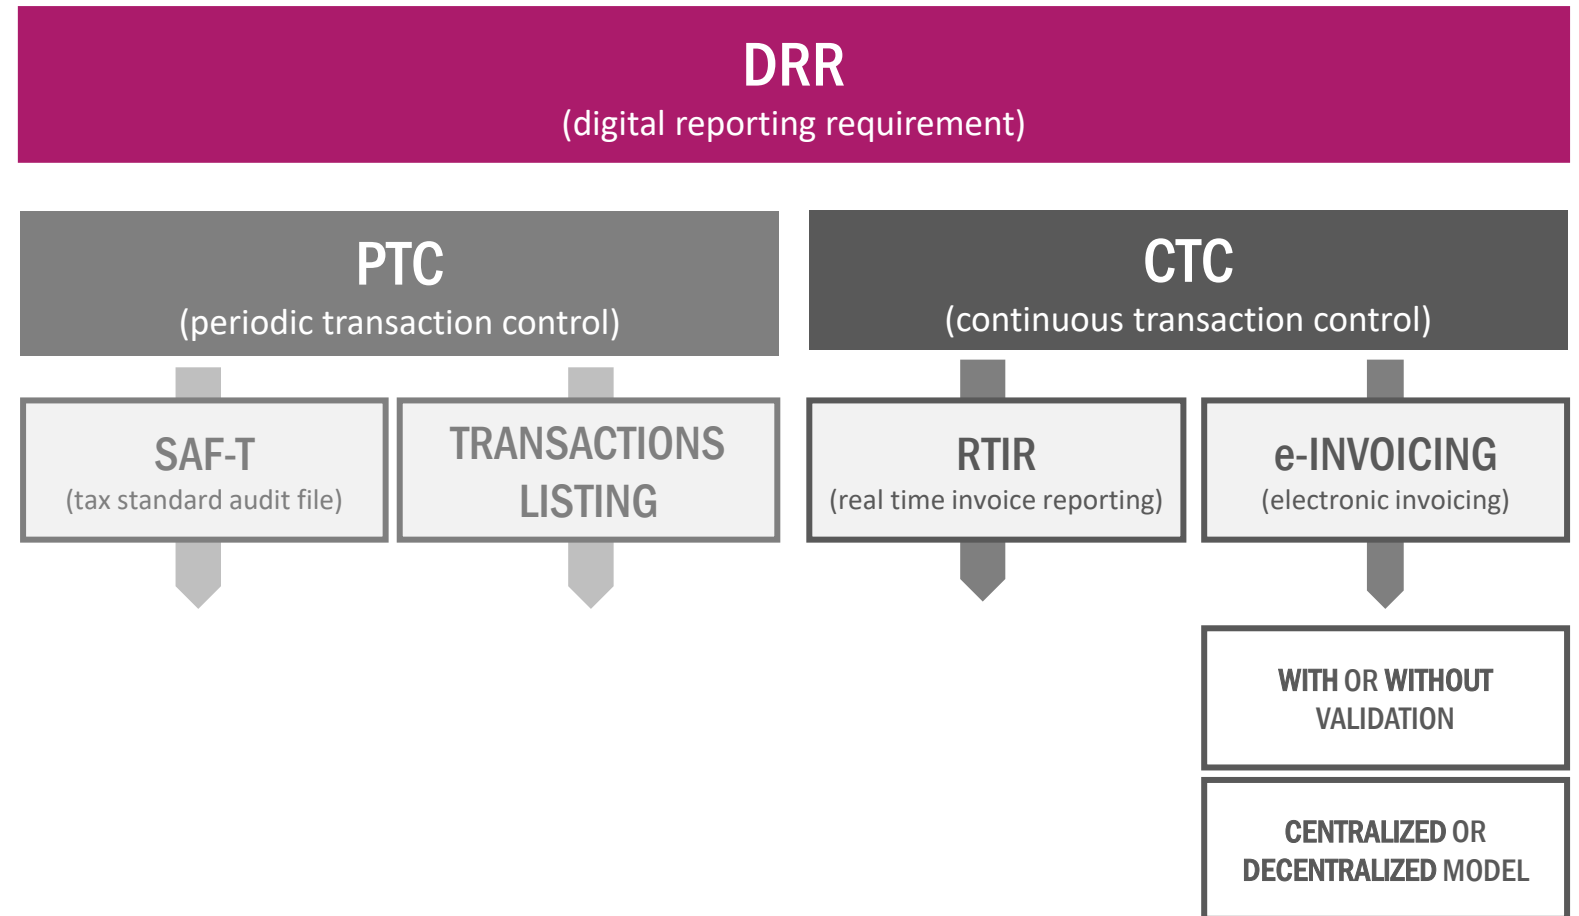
DRR
(digital reporting requirement)

PTC
(periodic transaction control)

CTC
(continuous transaction control)

SAF-T
(tax standard audit file)

TRANSACTIONS LISTING

RTIR
(real time invoice reporting)

e-INVOICING
(electronic invoicing)

WITH OR WITHOUT VALIDATION

CENTRALIZED OR DECENTRALIZED MODEL